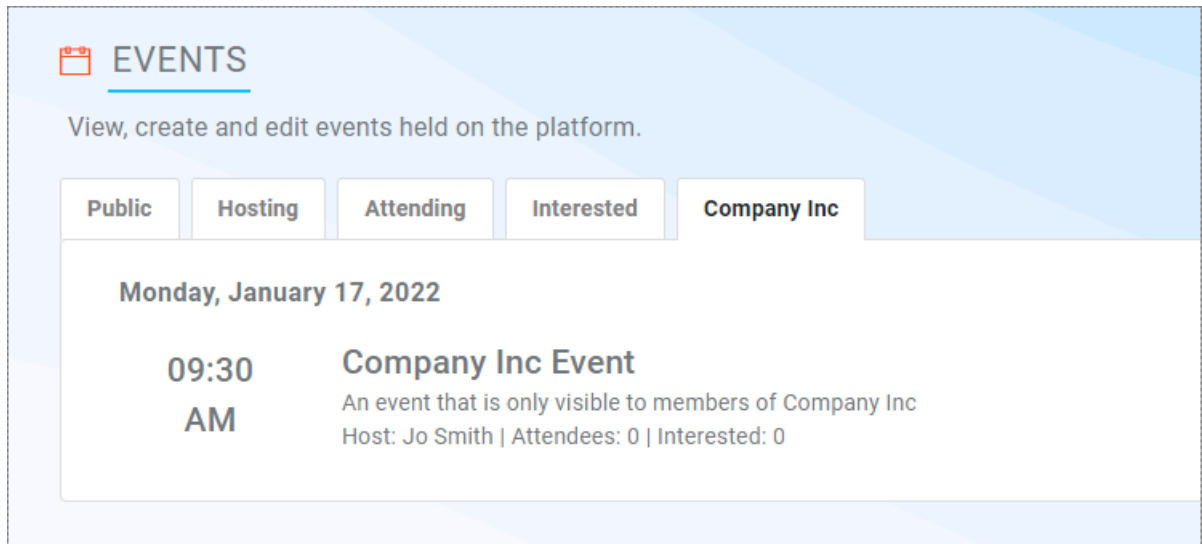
EVENTS

View, create and edit events held on the platform.

Public | Hosting | Attending | Interested | Company Inc

Monday, January 17, 2022

09:30 AM

Company Inc Event

An event that is only visible to members of Company Inc

Host: Jo Smith | Attendees: 0 | Interested: 0